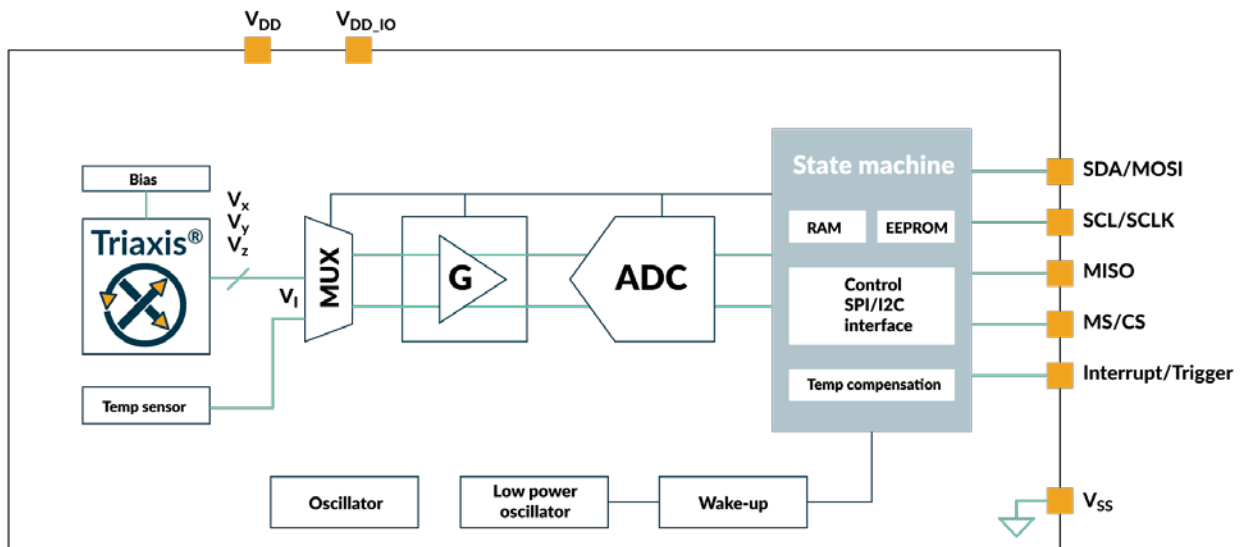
$V_{DD}$ $V_{DD\_IO}$

Bias

Triaxis®

$V_x$
$V_y$
$V_z$

$V_I$

Temp sensor

MUX

G

ADC

State machine

RAM

EEPROM

Control SPI/I2C interface

Temp compensation

SDA/MOSI

SCL/SCLK

MISO

MS/CS

Interrupt/Trigger

Oscillator

Low power oscillator

Wake-up

$V_{SS}$